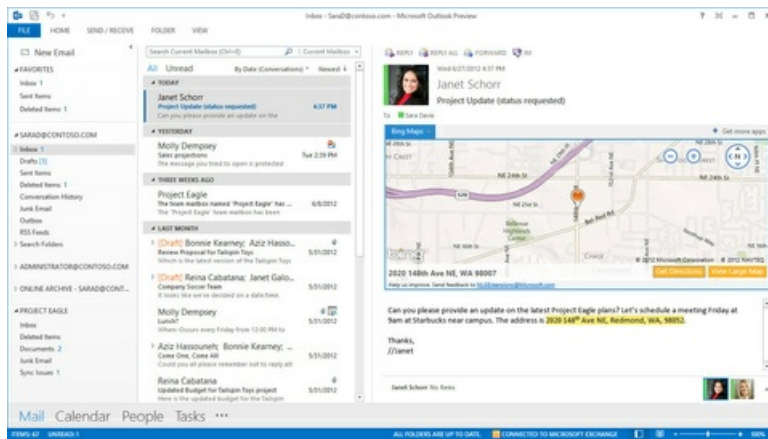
Inbox - SaraD@contoso.com - Microsoft Outlook Preview

FILE HOME SEND / RECEIVE FOLDER VIEW

New Email

◢ FAVORITES
Inbox 1
Sent Items
Deleted Items 1

◢ SARAD@CONTOSO.COM
Inbox 1
Drafts [5]
Sent Items
Deleted Items 1
Conversation History
Junk Email
Outbox
RSS Feeds
▷ Search Folders

▷ ADMINISTRATOR@CONTOSO.COM

▷ ONLINE ARCHIVE - SARAD@CONT...

◢ PROJECT EAGLE
Inbox
Deleted Items
Documents 2
Junk Email
Sync Issues 1

Search Current Mailbox (Ctrl+E) Current Mailbox

All Unread By Date (Conversations) Newest

◢ TODAY
Janet Schorr
Project Update (status requested) 4:37 PM
Can you please provide an update on the

◢ YESTERDAY
Molly Dempsey
Sales projections Tue 2:39 PM
The message you tried to open is protected

◢ THREE WEEKS AGO
Project Eagle
The team mailbox named 'Project Eagle' has ... 6/6/2012
The 'Project Eagle' team mailbox has been

◢ LAST MONTH
[Draft] Bonnie Kearney; Aziz Hasso...
Review Proposal for Tailspin Toys 5/31/2012
Which is the latest version of the Tailspin

[Draft] Reina Cabatana; Janet Galo...
Company Soccer Team 5/31/2012
It looks like we've decided on a date/time.

Molly Dempsey
Lunch? 5/31/2012
Where: Occurs every Friday from 12:00 PM to

Aziz Hassouneh; Bonnie Kearney; ...
Come One, Come All 5/31/2012
Could you all please remember to reply to

Reina Cabatana
Updated Budget for Tailspin Toys project 5/31/2012
Here is the updated budget for the Tailspin

REPLY REPLY ALL FORWARD IM

Wed 6/27/2012 4:37 PM
Janet Schorr
Project Update (status requested)
To Sara Davis

Bing Maps Get more apps

NE 24th St
NE 24th St
Bel-Red Rd
NE 20th St
2020 148th Ave NE, WA 98007
© 2012 Microsoft Corporation © 2012 NAVTEQ
Get Directions View Large Map
Help us improve. Send feedback to NLG@microsoft.com

Can you please provide an update on the latest Project Eagle plans? Let's schedule a meeting Friday at 9am at Starbucks near campus. The address is 2020 148th Ave NE, Redmond, WA, 98052.

Thanks,
JJanet

Janet Schorr No Items

Mail Calendar People Tasks ···

ITEMS: 67 UNREAD: 1 ALL FOLDERS ARE UP TO DATE. CONNECTED TO MICROSOFT EXCHANGE 100%